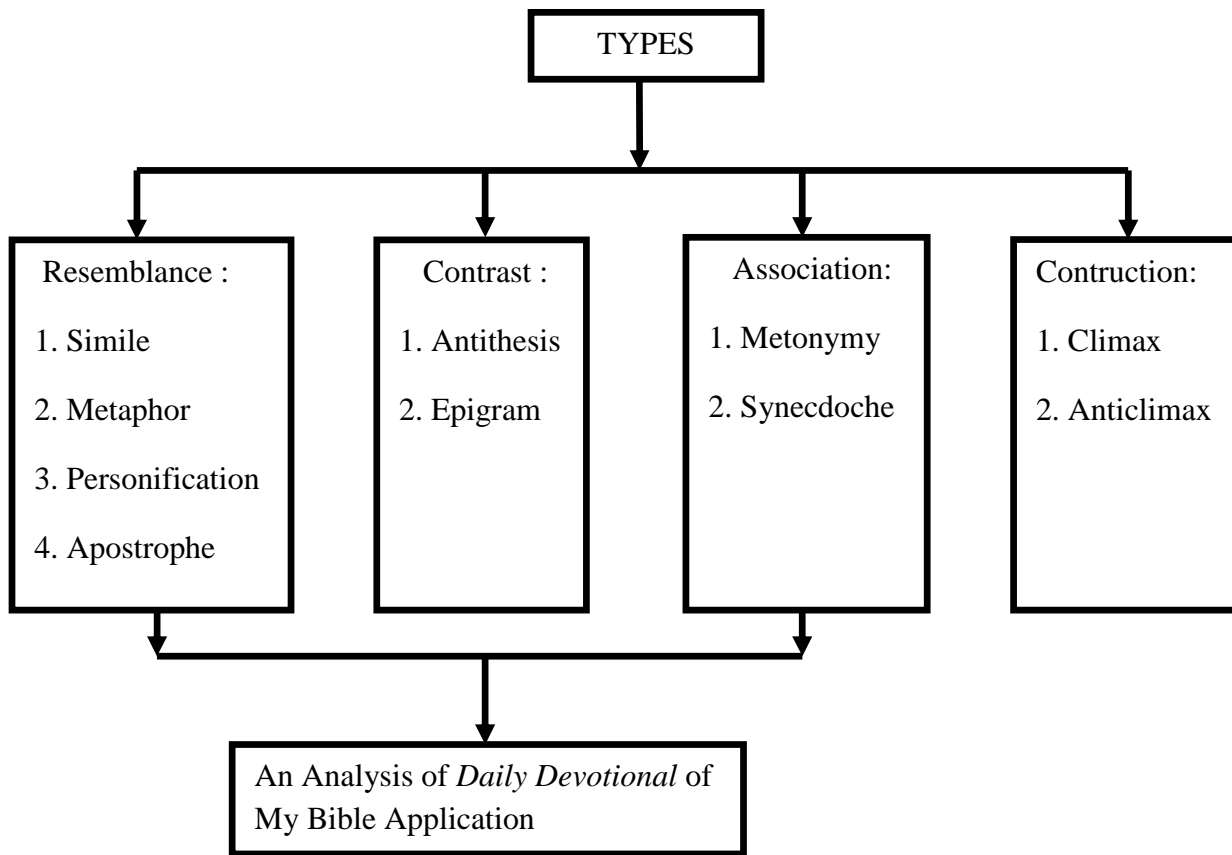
TYPES

Resemblance :
1. Simile
2. Metaphor
3. Personification
4. Apostrophe

Contrast :
1. Antithesis
2. Epigram

Association:
1. Metonymy
2. Synecdoche

Contruction:
1. Climax
2. Anticlimax

An Analysis of *Daily Devotional* of My Bible Application